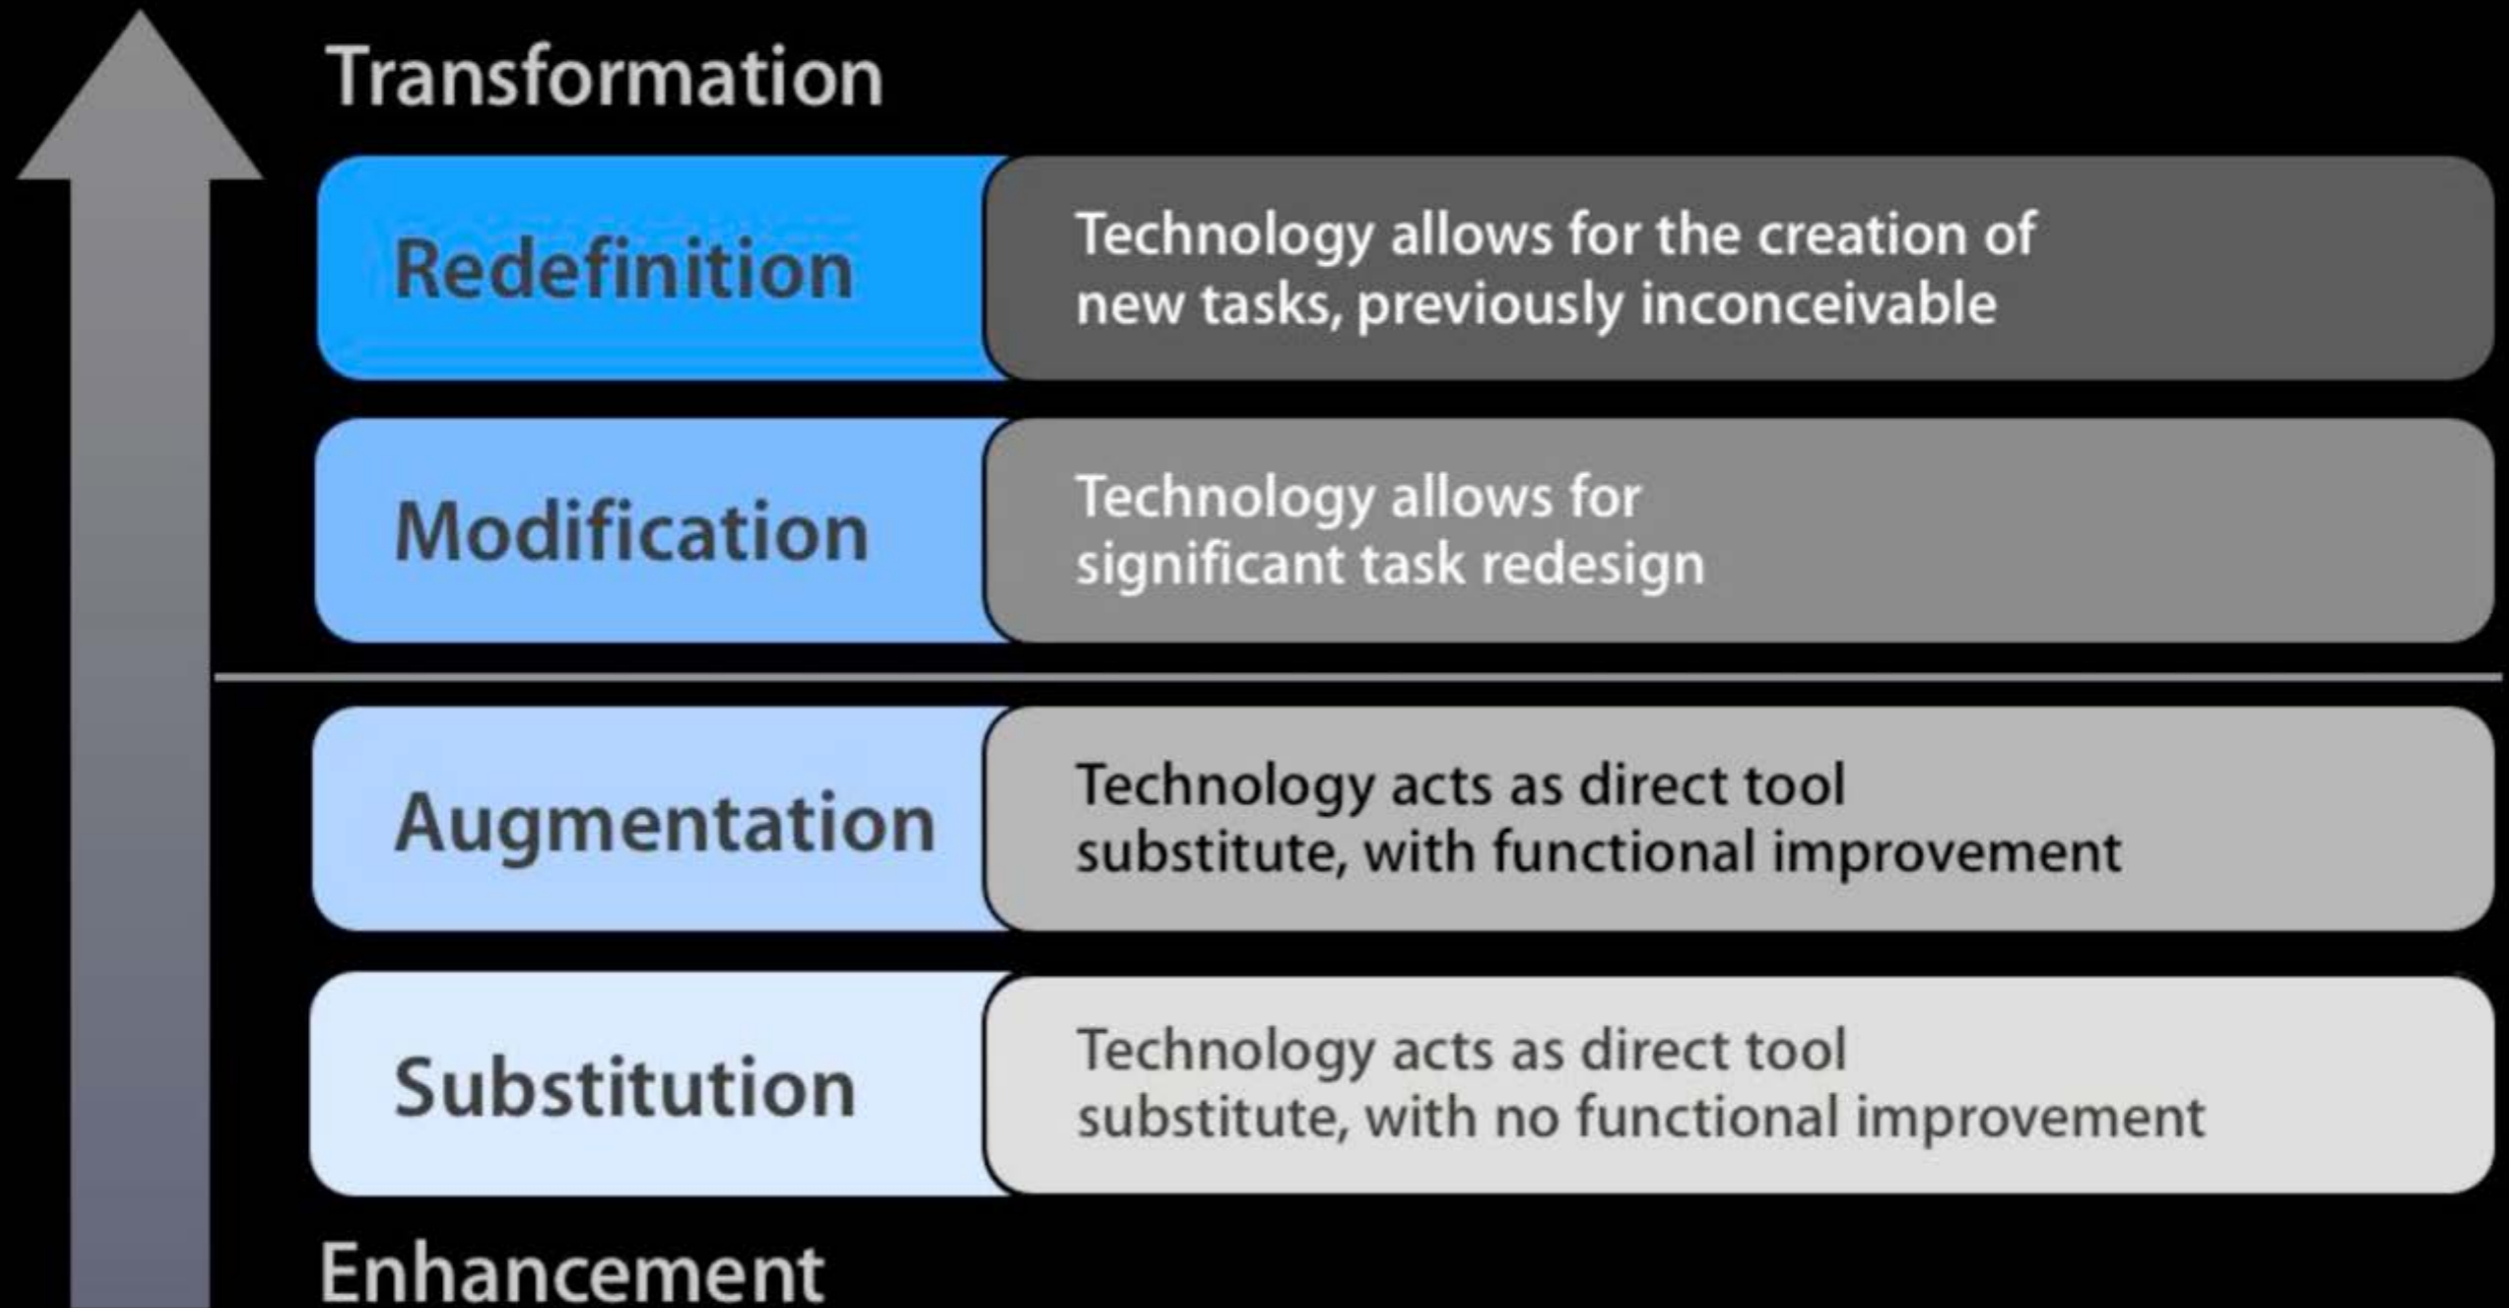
Transformation

Redefinition

Technology allows for the creation of new tasks, previously inconceivable

Modification

Technology allows for significant task redesign

Augmentation

Technology acts as direct tool substitute, with functional improvement

Substitution

Technology acts as direct tool substitute, with no functional improvement

Enhancement